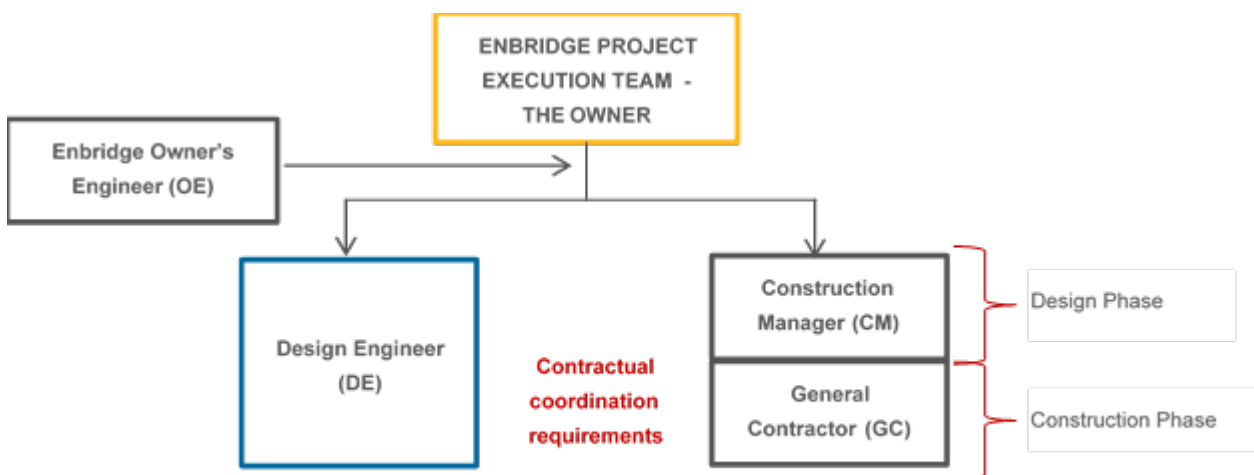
ENBRIDGE PROJECT EXECUTION TEAM - THE OWNER

Enbridge Owner's Engineer (OE)

Design Engineer (DE)

Contractual coordination requirements

Construction Manager (CM)

General Contractor (GC)

Design Phase

Construction Phase